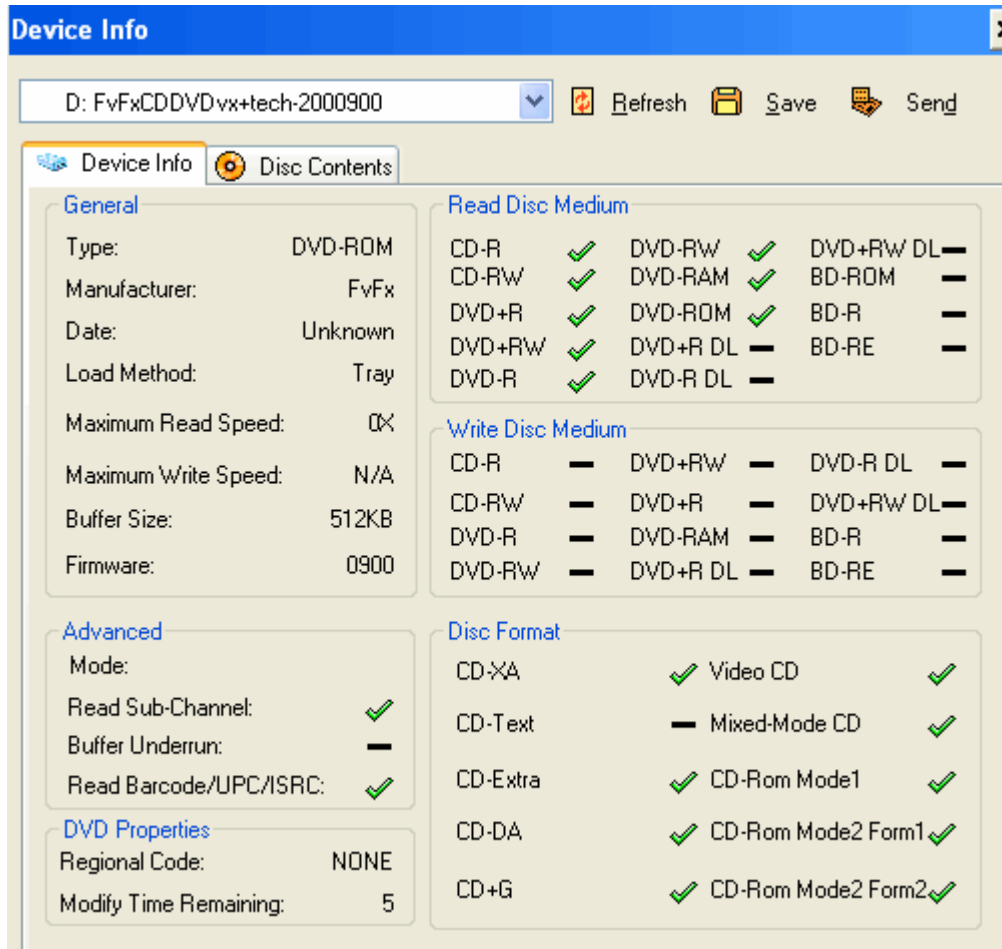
Device Info

D: FvFxCDDVDvx+tech-2000900

Refresh Save Send

Device Info Disc Contents

General

Type: DVD-ROM
Manufacturer: FvFx
Date: Unknown
Load Method: Tray
Maximum Read Speed: 0X
Maximum Write Speed: N/A
Buffer Size: 512KB
Firmware: 0900

Read Disc Medium

| | | | | | |
|---|---|---|---|---|---|
| CD-R | ✓ | DVD-RW | ✓ | DVD+RW DL | — |
| CD-RW | ✓ | DVD-RAM | ✓ | BD-ROM | — |
| DVD+R | ✓ | DVD-ROM | ✓ | BD-R | — |
| DVD+RW | ✓ | DVD+R DL | — | BD-RE | — |
| DVD-R | ✓ | DVD-R DL | — | | |

Write Disc Medium

| | | | | | |
|---|---|---|---|---|---|
| CD-R | — | DVD+RW | — | DVD-R DL | — |
| CD-RW | — | DVD+R | — | DVD+RW DL | — |
| DVD-R | — | DVD-RAM | — | BD-R | — |
| DVD-RW | — | DVD+R DL | — | BD-RE | — |

Advanced

Mode:
Read Sub-Channel: ✓
Buffer Underrun: —
Read Barcode/UPC/ISRC: ✓

DVD Properties

Regional Code: NONE
Modify Time Remaining: 5

Disc Format

| | | | |
|---|---|---|---|
| CD-XA | ✓ | Video CD | ✓ |
| CD-Text | — | Mixed-Mode CD | ✓ |
| CD-Extra | ✓ | CD-Rom Mode1 | ✓ |
| CD-DA | ✓ | CD-Rom Mode2 Form1 | ✓ |
| CD+G | ✓ | CD-Rom Mode2 Form2 | ✓ |